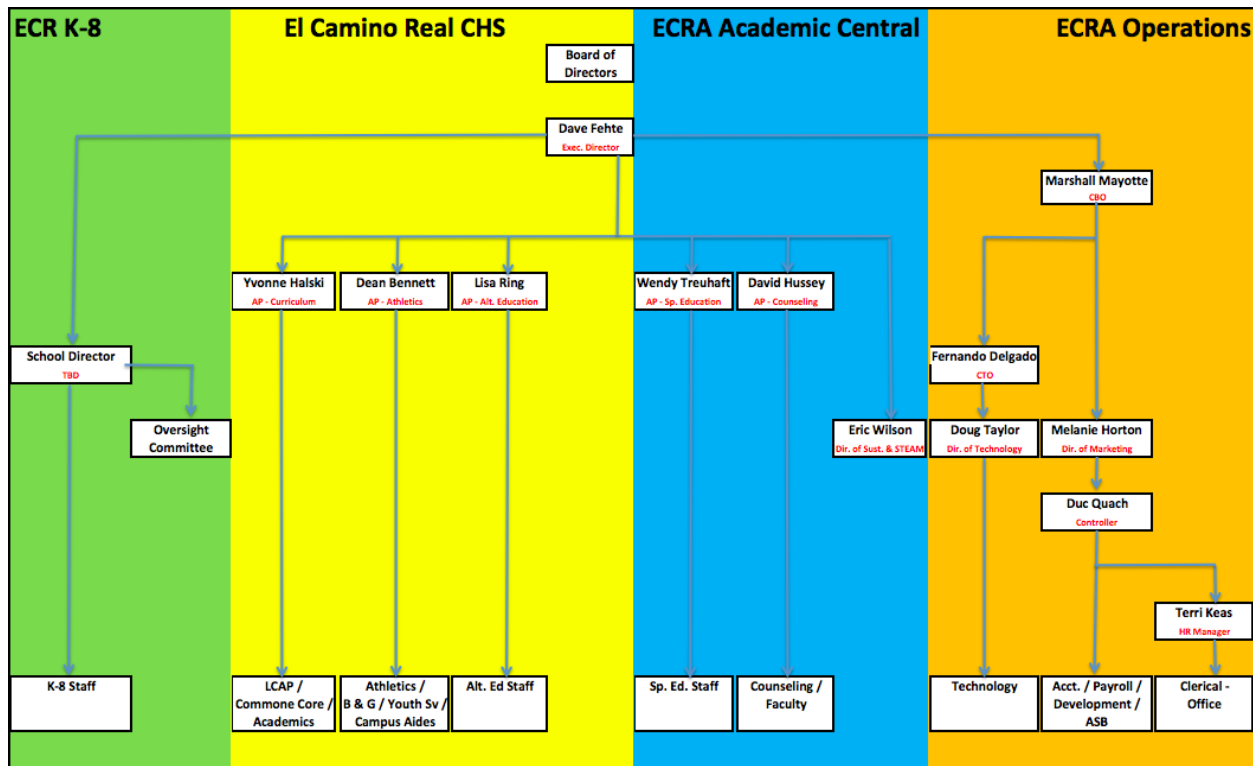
ECR K-8

El Camino Real CHS

ECRA Academic Central

ECRA Operations

Board of Directors

Dave Fehte
Exec. Director

Marshall Mayotte
CBO

Yvonne Halski
AP - Curriculum

Dean Bennett
AP - Athletics

Lisa Ring
AP - Alt. Education

Wendy Treuhaft
AP - Sp. Education

David Hussey
AP - Counseling

School Director
TBD

Oversight Committee

Fernando Delgado
CTO

Eric Wilson
Dir. of Sust. & STEAM

Doug Taylor
Dir. of Technology

Melanie Horton
Dir. of Marketing

Duc Quach
Controller

Terri Keas
HR Manager

K-8 Staff

LCAP / Commone Core / Academics

Athletics / B & G / Youth Sv / Campus Aides

Alt. Ed Staff

Sp. Ed. Staff

Counseling / Faculty

Technology

Acct. / Payroll / Development / ASB

Clerical - Office